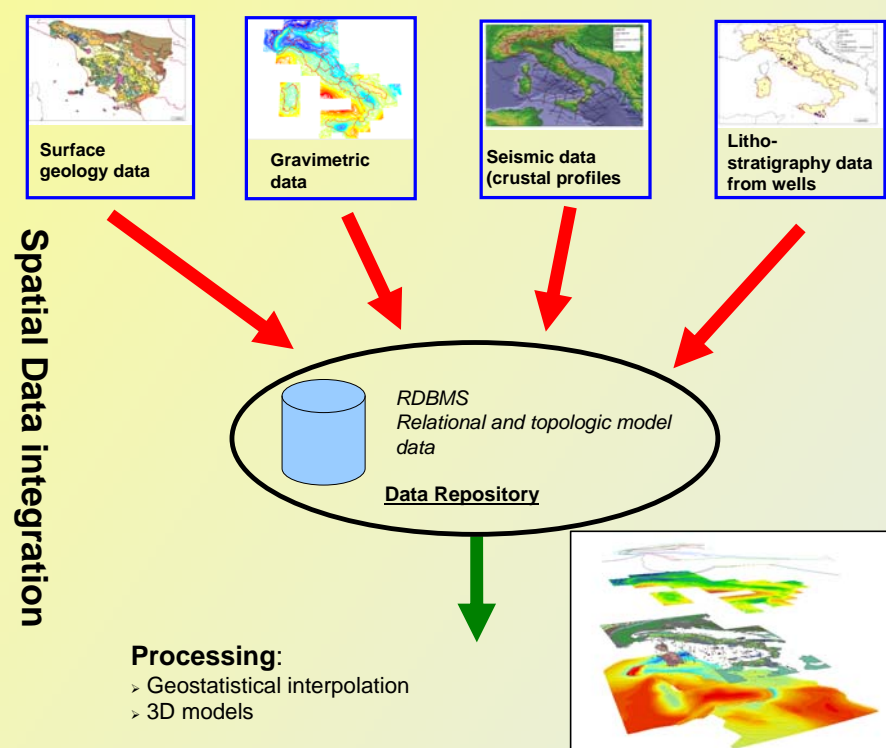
Spatial Data integration

Surface geology data

Gravimetric data

Seismic data (crustal profiles

Litho-stratigraphy data from wells

RDBMS
Relational and topologic model data

Data Repository

Processing:
Geostatistical interpolation
3D models